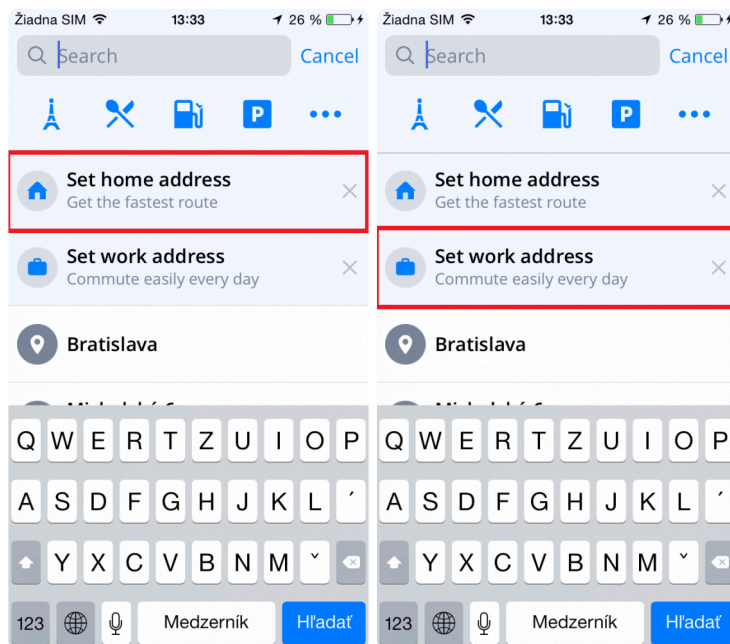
Žiadna SIM 13:33 26 %

Search Cancel

P

Set home address
Get the fastest route

Set work address
Commute easily every day

Bratislava

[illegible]

Q W E R T Z U I O P
A S D F G H J K L ´
Y X C V B N M ˇ
123 Medzerník Hľadať

Žiadna SIM 13:33 26 %

Search Cancel

P

Set home address
Get the fastest route

Set work address
Commute easily every day

Bratislava

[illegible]

Q W E R T Z U I O P
A S D F G H J K L ´
Y X C V B N M ˇ
123 Medzerník Hľadať